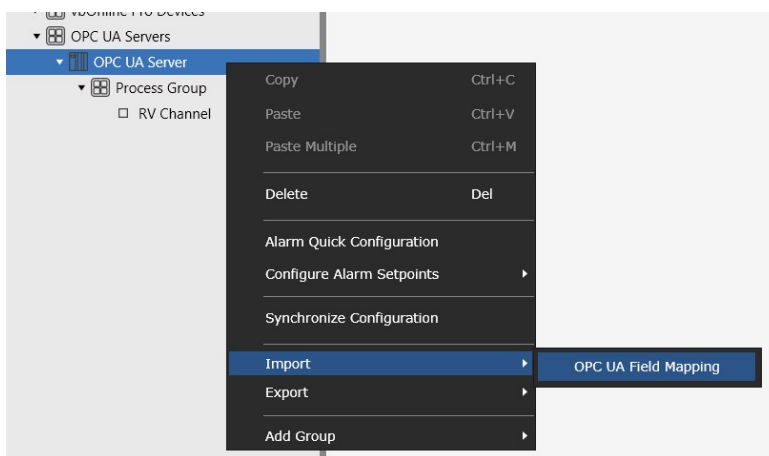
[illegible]
OPC UA Servers
OPC UA Server
Process Group
RV Channel

Copy Ctrl+C
Paste Ctrl+V
Paste Multiple Ctrl+M
Delete Del
Alarm Quick Configuration
Configure Alarm Setpoints
Synchronize Configuration
Import
Export
Add Group

OPC UA Field Mapping